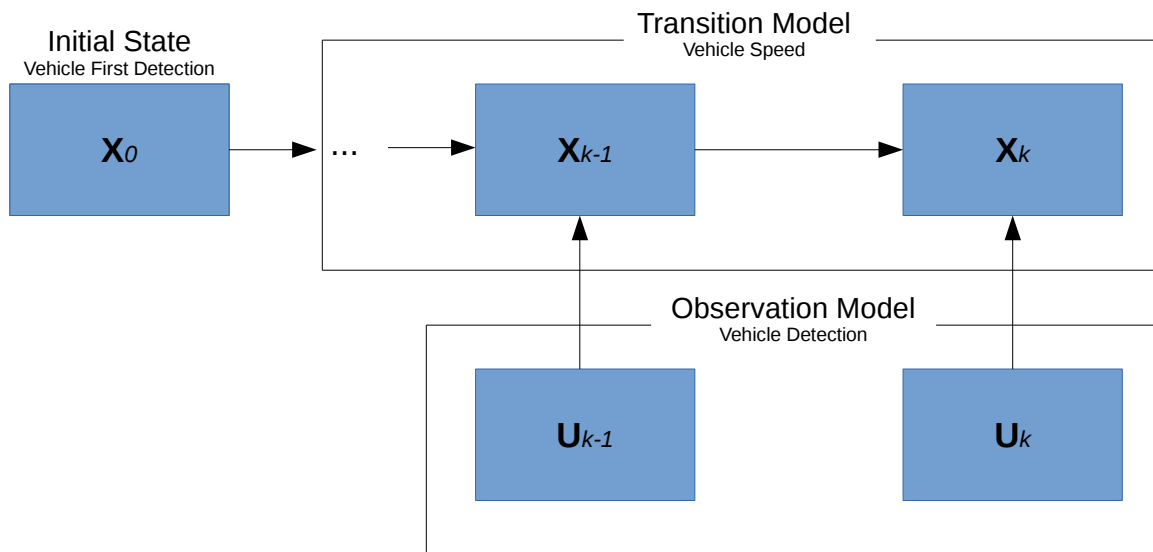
Initial State
Vehicle First Detection

$\mathbf{X}_{0}$

...

Transition Model
Vehicle Speed

$\mathbf{X}_{k-1}$

$\mathbf{X}_{k}$

Observation Model
Vehicle Detection

$\mathbf{U}_{k-1}$

$\mathbf{U}_{k}$